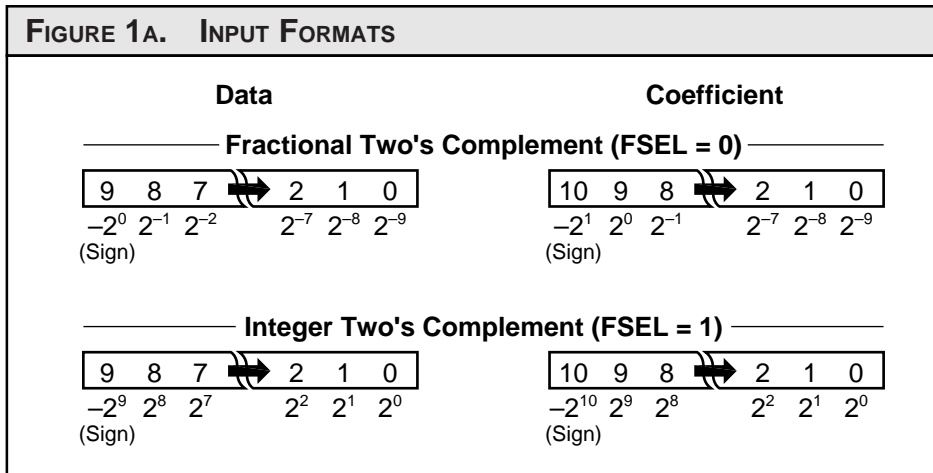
FIGURE 1A. INPUT FORMATS

Data

Coefficient

Fractional Two's Complement (FSEL = 0)

9 8 7 2 1 0
$-2^0$ $2^{-1}$ $2^{-2}$ $2^{-7}$ $2^{-8}$ $2^{-9}$
(Sign)

10 9 8 2 1 0
$-2^1$ $2^0$ $2^{-1}$ $2^{-7}$ $2^{-8}$ $2^{-9}$
(Sign)

Integer Two's Complement (FSEL = 1)

9 8 7 2 1 0
$-2^9$ $2^8$ $2^7$ $2^2$ $2^1$ $2^0$
(Sign)

10 9 8 2 1 0
$-2^{10}$ $2^9$ $2^8$ $2^2$ $2^1$ $2^0$
(Sign)